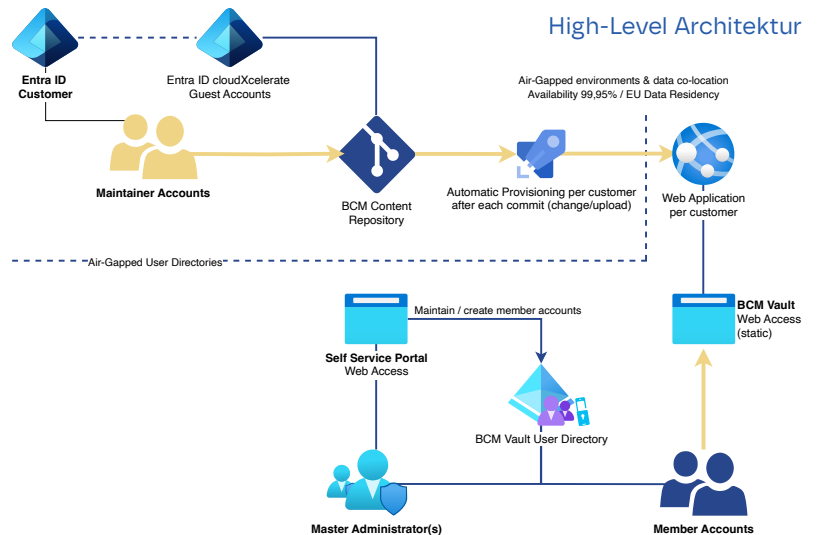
High-Level Architektur

Entra ID Customer

Entra ID cloudXcelerate Guest Accounts

Air-Gapped environments & data co-location
Availability 99,95% / EU Data Residency

Maintainer Accounts

BCM Content Repository

Automatic Provisioning per customer after each commit (change/upload)

Web Application per customer

Air-Gapped User Directories

Maintain / create member accounts

Self Service Portal
Web Access

BCM Vault
Web Access (static)

BCM Vault User Directory

Master Administrator(s)

Member Accounts